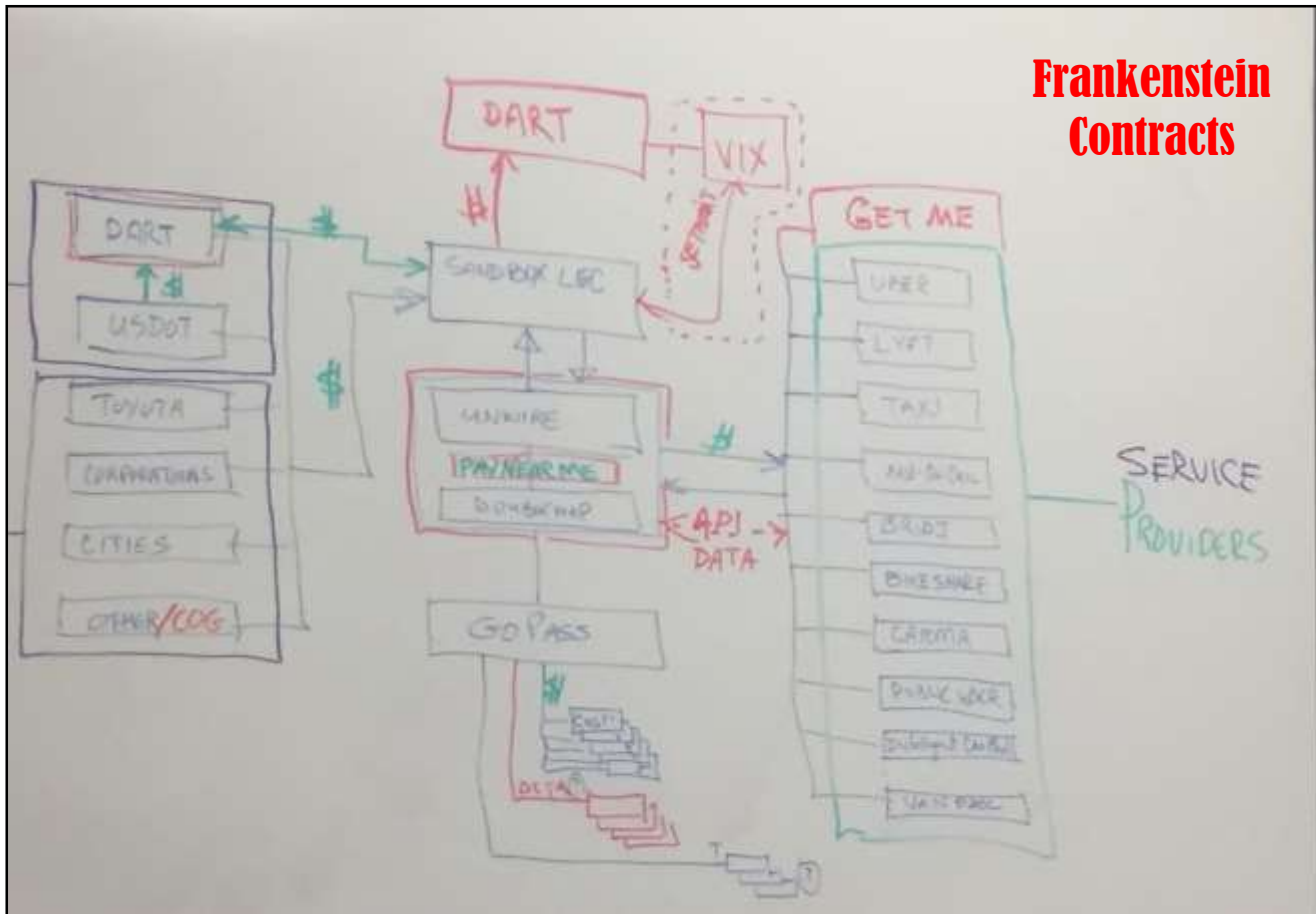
Frankenstein Contracts

DART

VIX

$

GET ME

DART

$

SANDBOX LLC

UBER

$

USDOT

LYFT

$

TAXI

TOYOTA

UNWIRE

$

CORPORATIONS

PAYNEARME

SERVICE PROVIDERS

DOUBLEMAP

API DATA

BRIDJ

CITIES

BIKESHARE

OTHER/COG

GOPASS

CARMA

$

DATA

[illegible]